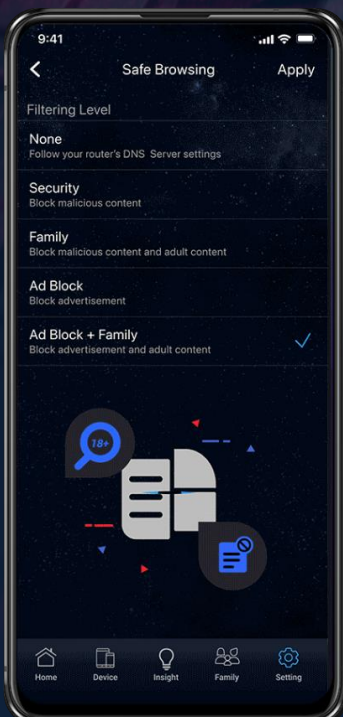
9:41

Safe Browsing Apply

Filtering Level

None
Follow your router's DNS Server settings

Security
Block malicious content

Family
Block malicious content and adult content

Ad Block
Block advertisement

Ad Block + Family
Block advertisement and adult content

18+

Home Device Insight Family Setting